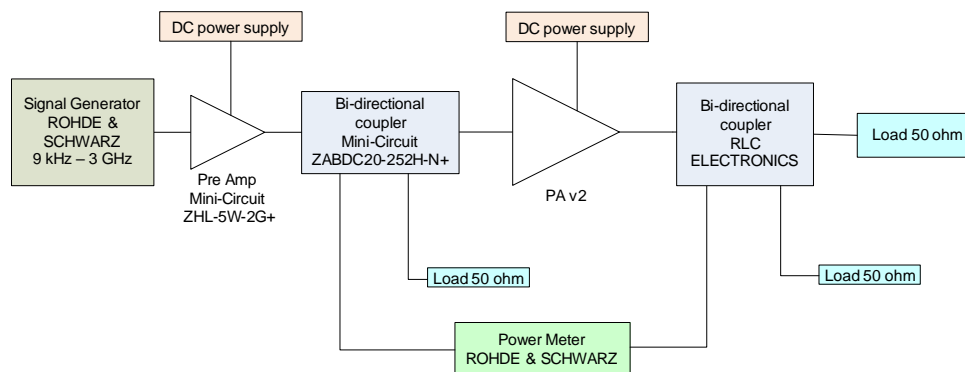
DC power supply

DC power supply

Signal Generator ROHDE & SCHWARZ 9 kHz – 3 GHz

Pre Amp Mini-Circuit ZHL-5W-2G+

Bi-directional coupler Mini-Circuit ZABDC20-252H-N+

PA v2

Bi-directional coupler RLC ELECTRONICS

Load 50 ohm

Load 50 ohm

Load 50 ohm

Power Meter ROHDE & SCHWARZ